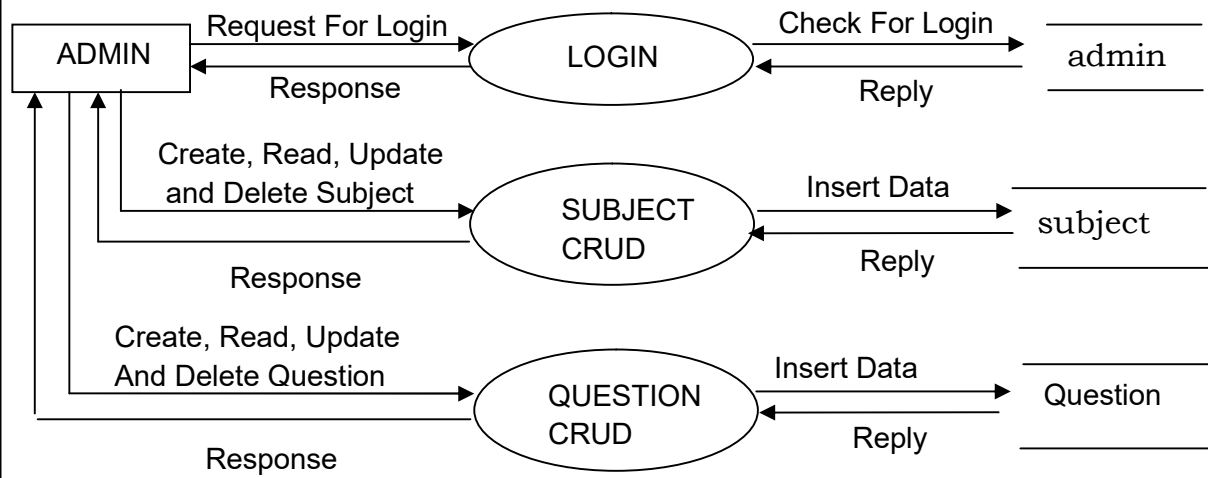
ADMIN

Request For Login

Response

LOGIN

Check For Login

Reply

admin

Create, Read, Update and Delete Subject

Response

SUBJECT CRUD

Insert Data

Reply

subject

Create, Read, Update And Delete Question

Response

QUESTION CRUD

Insert Data

Reply

Question